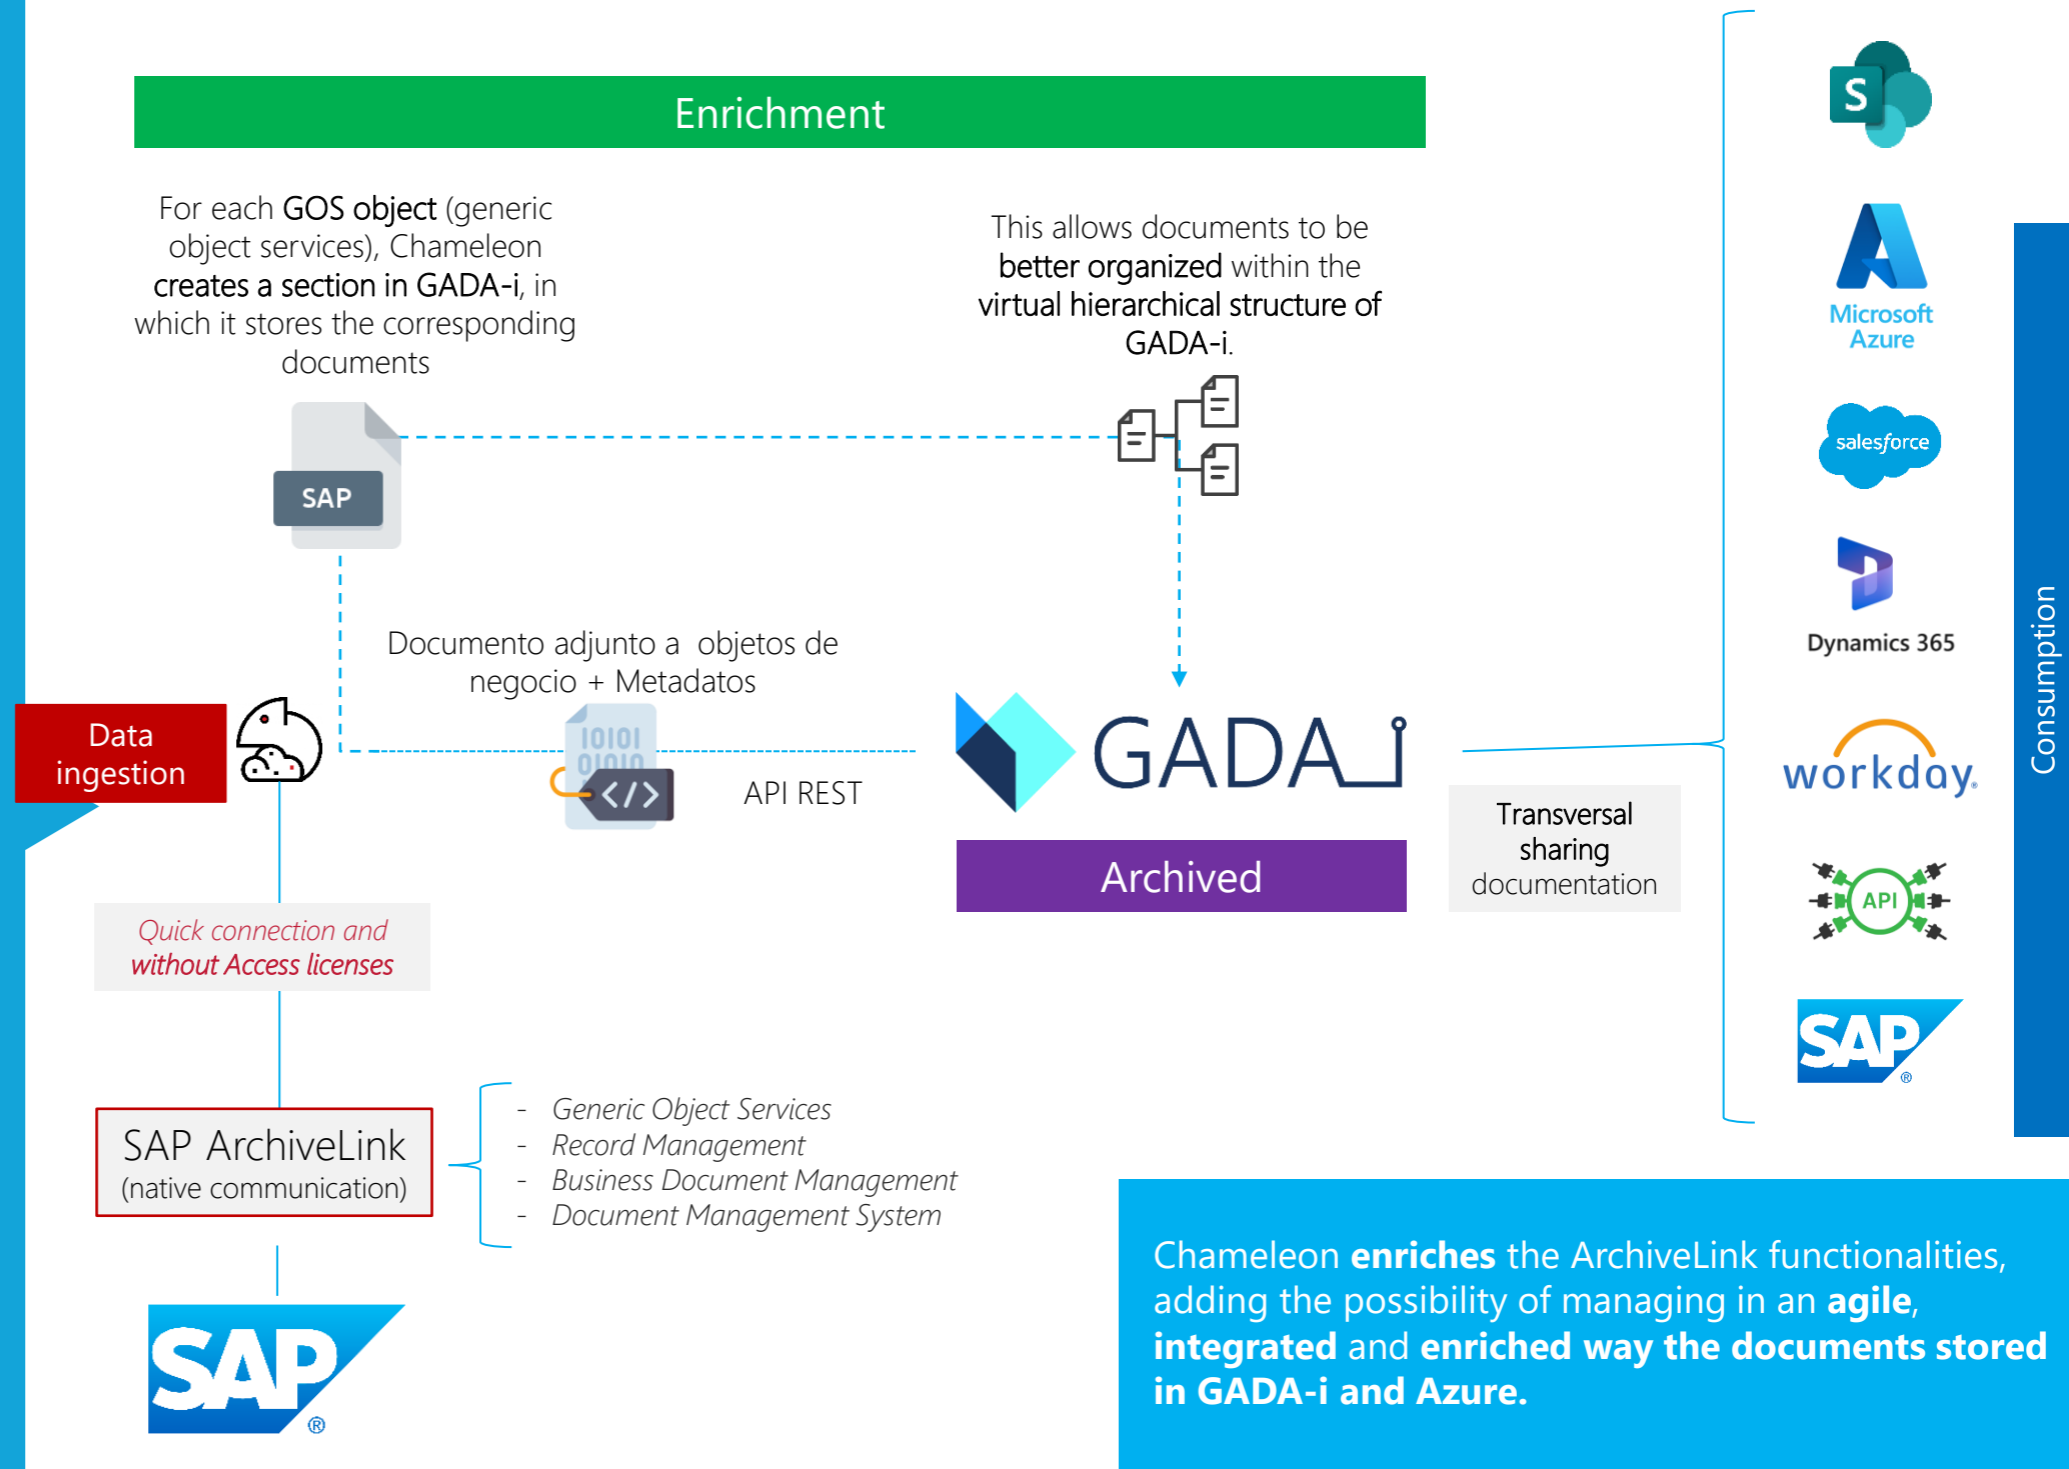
Enrichment

For each GOS object (generic object services), Chameleon creates a section in GADA-i, in which it stores the corresponding documents

This allows documents to be better organized within the virtual hierarchical structure of GADA-i.

SAP

Documento adjunto a objetos de negocio + Metadatos

10101 01010

API REST

GADA_i

Archived

Transversal sharing documentation

Data ingestion

Quick connection and without Access licenses

SAP ArchiveLink (native communication)

- Generic Object Services
- Record Management
- Business Document Management
- Document Management System

SAP

S

Microsoft Azure

salesforce

Dynamics 365

workday.

API

SAP

Consumption

Chameleon enriches the ArchiveLink functionalities, adding the possibility of managing in an agile, integrated and enriched way the documents stored in GADA-i and Azure.